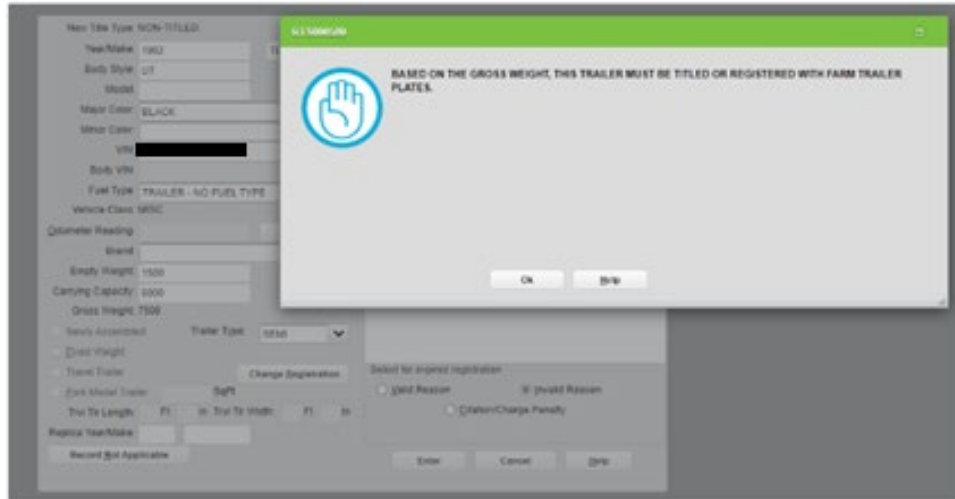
New Title Type NON-TITLED
Year/Make 1962
Body Style UT
Model
Major Color BLACK
Minor Color
VIN
Body VIN
Fuel Type TRAILER - NO FUEL TYPE
Vehicle Class MISC
Odometer Reading
Brand
Empty Weight 1500
Carrying Capacity 6000
Gross Weight 7500
Newly Assembled
Trailer Type SEMI
Fixed Weight
Travel Trailer
Change Registration
Park Model Trailer
SqFt
Trvl Tr Length Ft In Trvl Tr Width Ft In
Replica Year/Make
Record Not Applicable
Select for expired registration
Valid Reason
Invalid Reason
Citation/Charge Penalty
Enter
Cancel
Help

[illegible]
BASED ON THE GROSS WEIGHT, THIS TRAILER MUST BE TITLED OR REGISTERED WITH FARM TRAILER PLATES.
Ok
Help